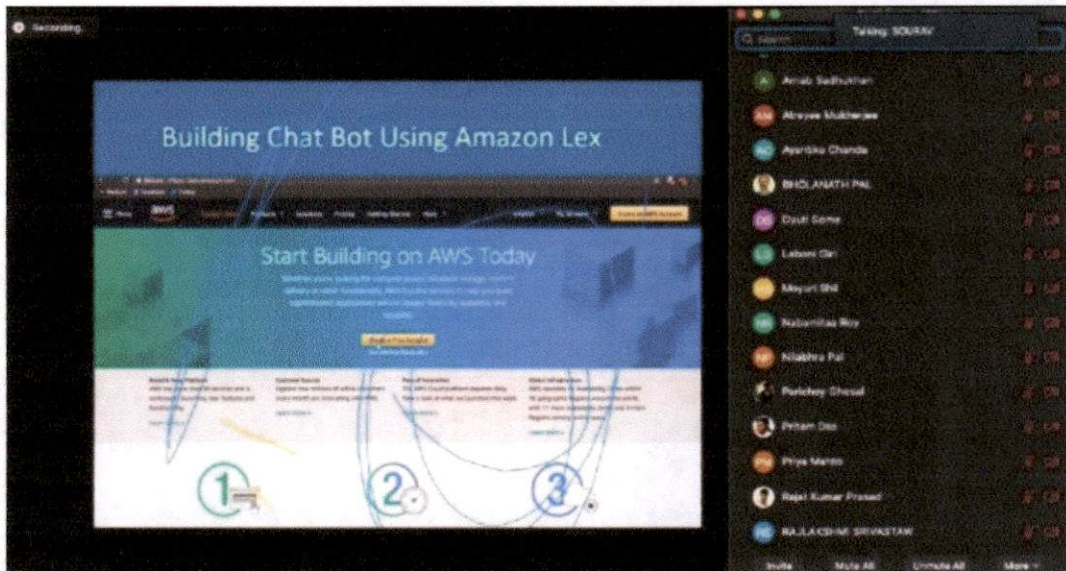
Recording...

Building Chat Bot Using Amazon Lex

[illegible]

Create an AWS Account

Start Building on AWS Today

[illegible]

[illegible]

1

2

3

Search

Talking: SOURAV

Arnab Sadhukhan

Atreyee Mukherjee

Ayantika Chanda

BHOLANATH PAL

Dyuti Some

Laboni Giri

Mayuri Shil

Nabamitaa Roy

Nilabhra Pal

Parichoy Ghosal

Pritam Das

Priya Manna

Rajat Kumar Prasad

RAJLAKSHMI SRIVASTAW

Invite

Mute All

Unmute All

More